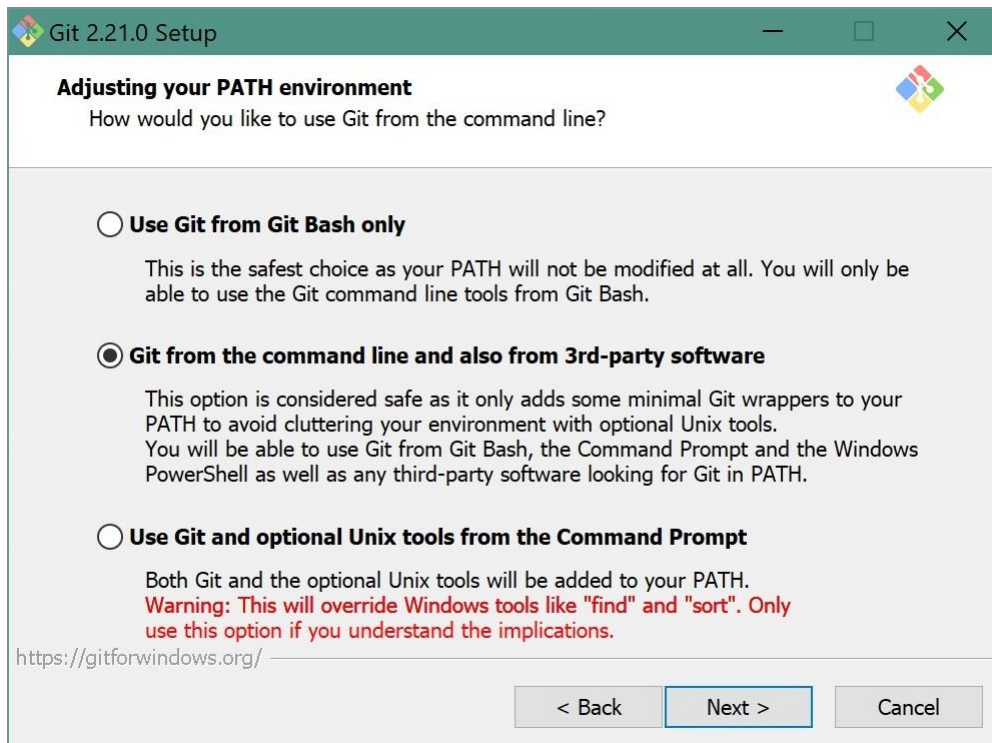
Git 2.21.0 Setup

Adjusting your PATH environment
How would you like to use Git from the command line?

Use Git from Git Bash only

This is the safest choice as your PATH will not be modified at all. You will only be able to use the Git command line tools from Git Bash.

Git from the command line and also from 3rd-party software

This option is considered safe as it only adds some minimal Git wrappers to your PATH to avoid cluttering your environment with optional Unix tools.
You will be able to use Git from Git Bash, the Command Prompt and the Windows PowerShell as well as any third-party software looking for Git in PATH.

Use Git and optional Unix tools from the Command Prompt

Both Git and the optional Unix tools will be added to your PATH.
Warning: This will override Windows tools like "find" and "sort". Only use this option if you understand the implications.

https://gitforwindows.org/

< Back
Next >
Cancel